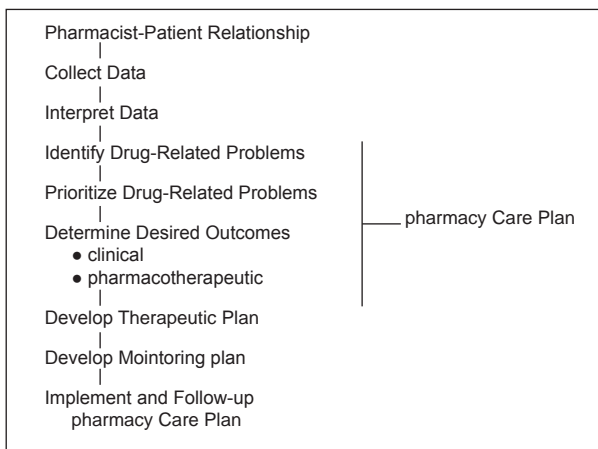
Pharmacist-Patient Relationship

Collect Data

Interpret Data

Identify Drug-Related Problems

Prioritize Drug-Related Problems

Determine Desired Outcomes
• clinical
• pharmacotherapeutic

pharmacy Care Plan

Develop Therapeutic Plan

Develop Mointoring plan

Implement and Follow-up pharmacy Care Plan